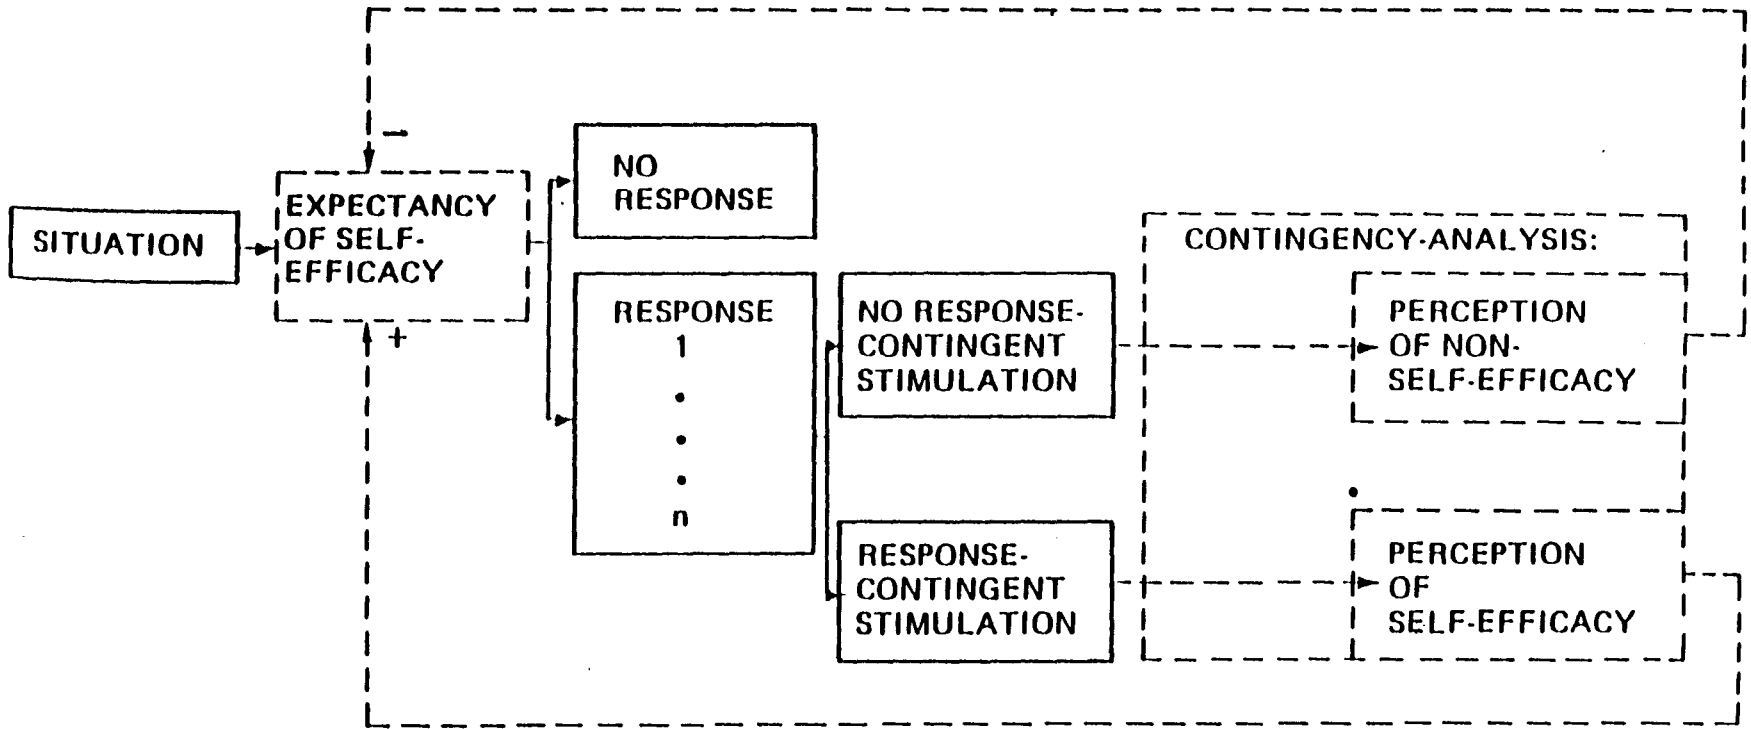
SITUATION

EXPECTANCY OF SELF-EFFICACY

−

+

NO RESPONSE

RESPONSE
1
•
•
•
n

NO RESPONSE-CONTINGENT STIMULATION

RESPONSE-CONTINGENT STIMULATION

CONTINGENCY-ANALYSIS:

PERCEPTION OF NON-SELF-EFFICACY

PERCEPTION OF SELF-EFFICACY